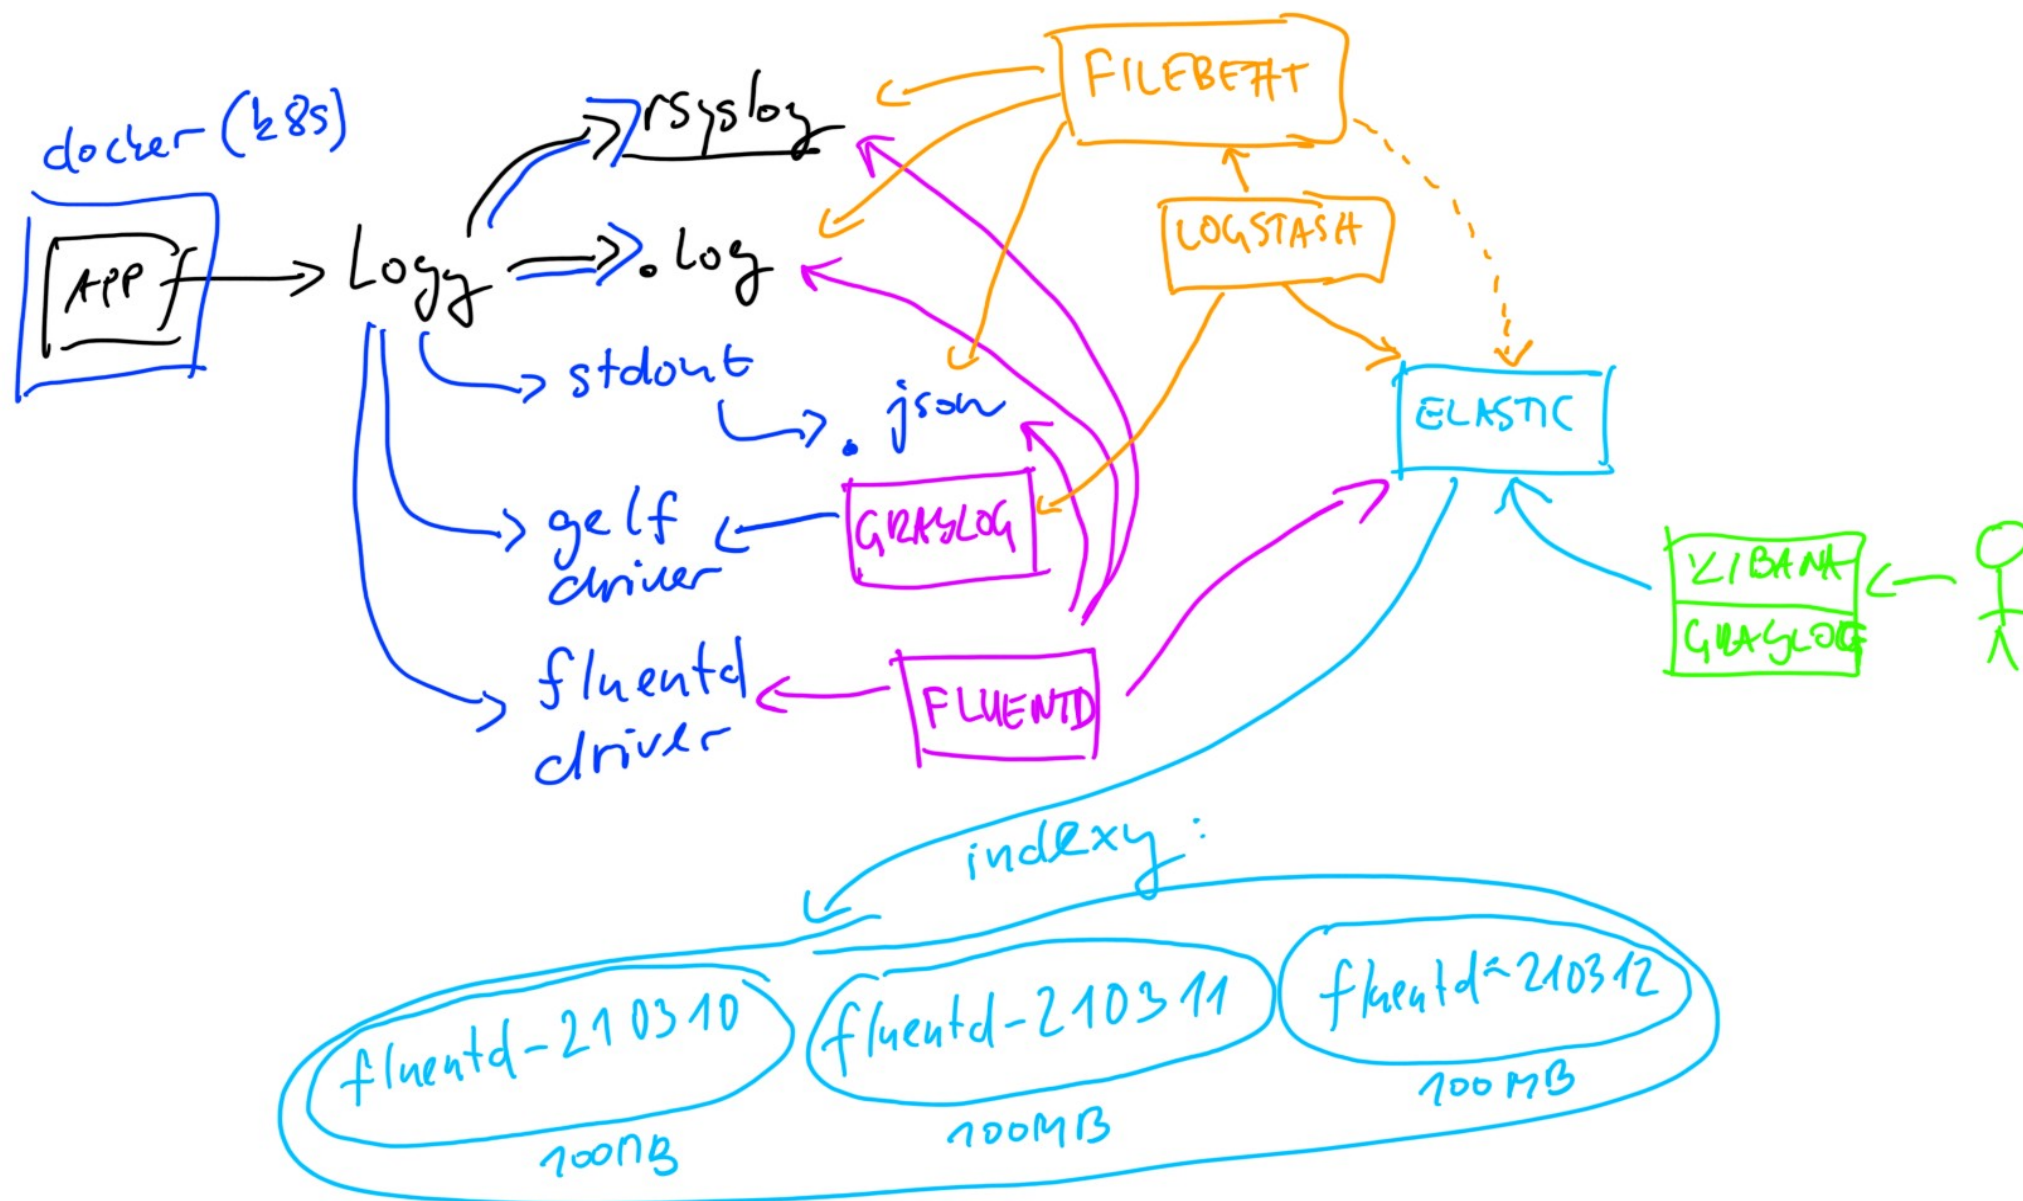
docker (k8s)

APP

Logy

rsyslog

.log

stdout

.json

gelf driver

fluentd driver

FILEBEAT

LOGSTASH

ELASTIC

GRAYLOG

FLUENTD

KIBANA

GRAYLOG

indexy:

fluentd-210310
100MB

fluentd-210311
100MB

fluentd-210312
100MB